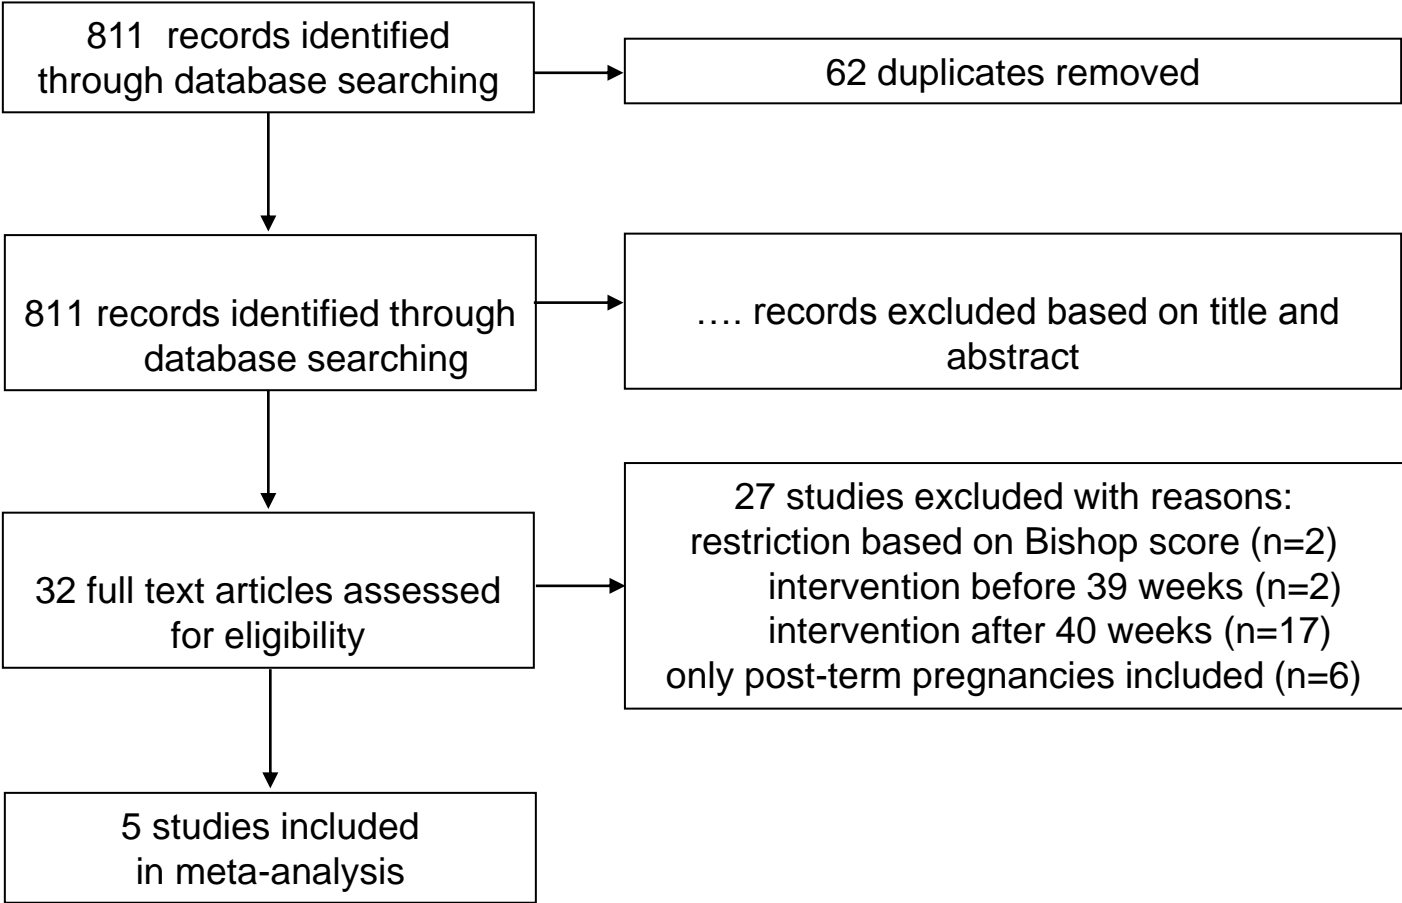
811 records identified through database searching

62 duplicates removed

811 records identified through database searching

…. records excluded based on title and abstract

32 full text articles assessed for eligibility

27 studies excluded with reasons:
restriction based on Bishop score (n=2)
intervention before 39 weeks (n=2)
intervention after 40 weeks (n=17)
only post-term pregnancies included (n=6)

5 studies included in meta-analysis